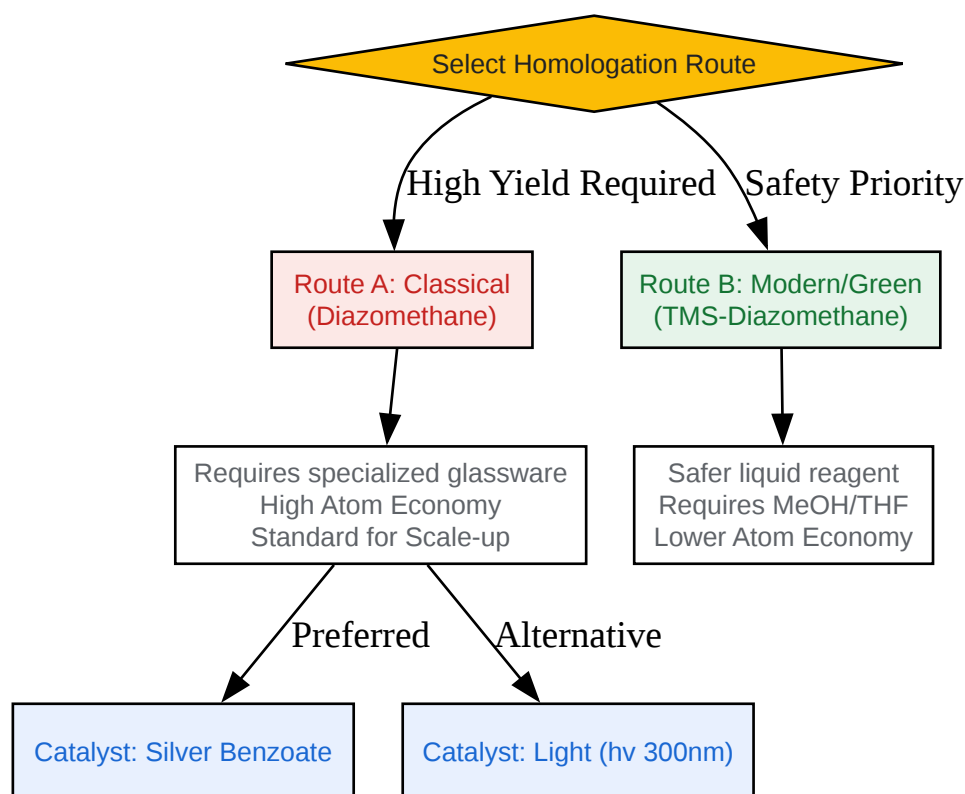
Select Homologation Route

High Yield Required

Safety Priority

Route A: Classical
(Diazomethane)

Route B: Modern/Green
(TMS-Diazomethane)

Requires specialized glassware
High Atom Economy
Standard for Scale-up

Safer liquid reagent
Requires MeOH/THF
Lower Atom Economy

Preferred

Alternative

Catalyst: Silver Benzoate

Catalyst: Light (hv 300nm)